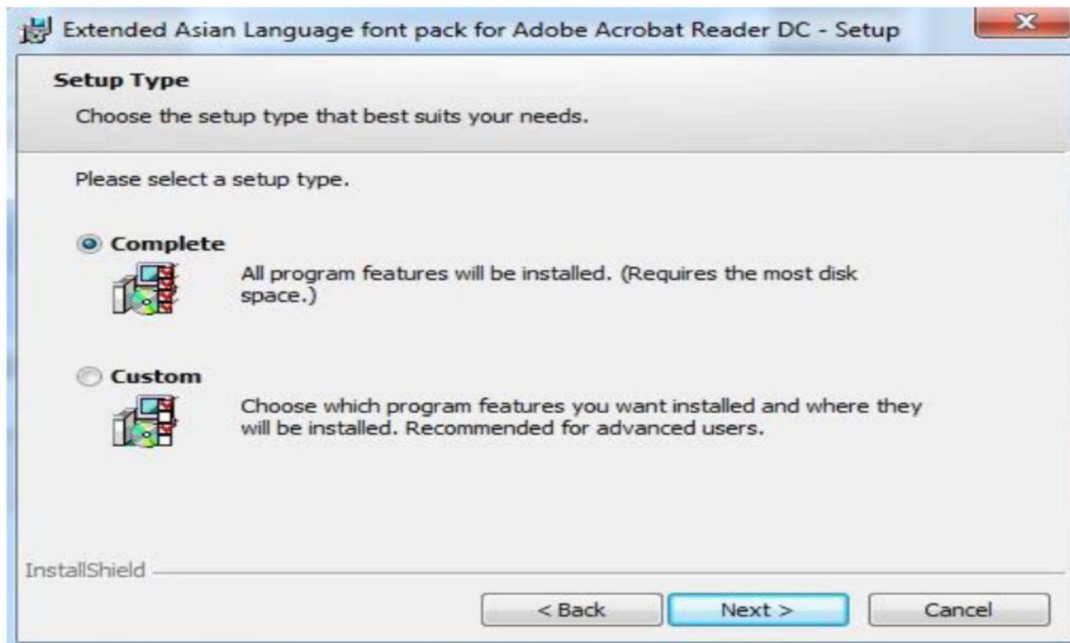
Extended Asian Language font pack for Adobe Acrobat Reader DC - Setup

Setup Type

Choose the setup type that best suits your needs.

Please select a setup type.

Complete

All program features will be installed. (Requires the most disk space.)

Custom

Choose which program features you want installed and where they will be installed. Recommended for advanced users.

InstallShield

< Back

Next >

Cancel